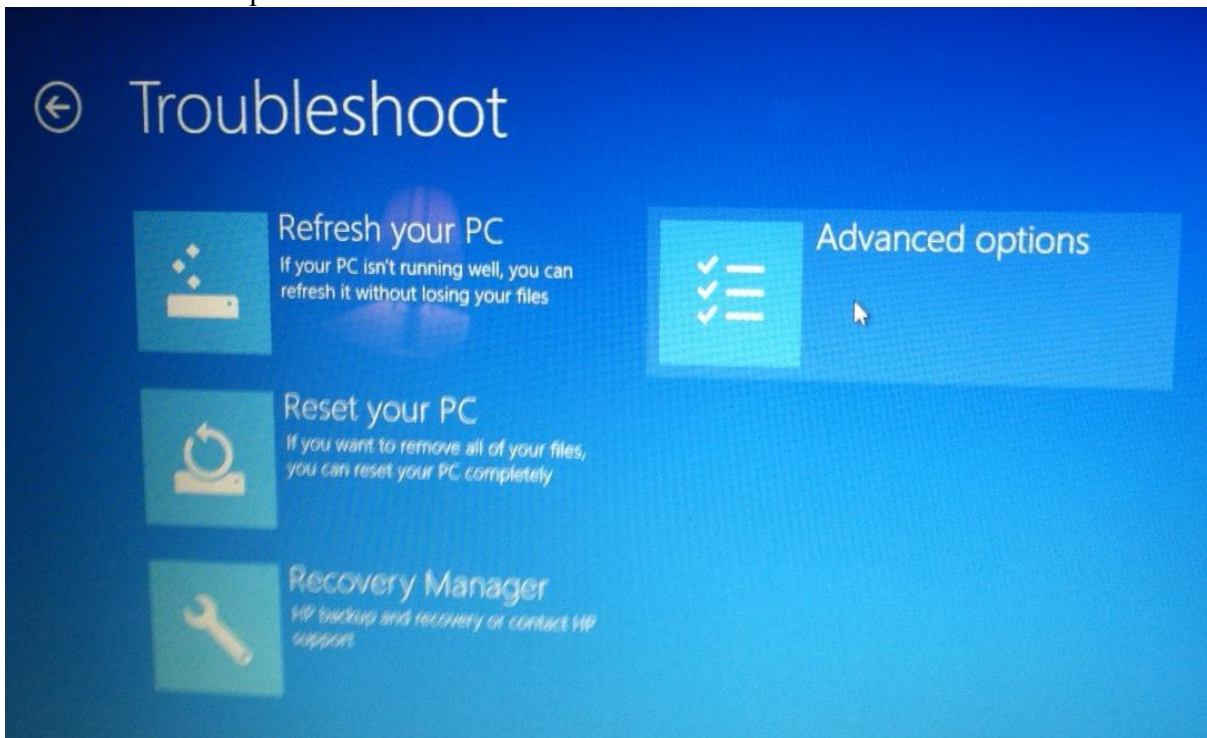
Troubleshoot

Refresh your PC
If your PC isn't running well, you can refresh it without losing your files

Reset your PC
If you want to remove all of your files, you can reset your PC completely

Recovery Manager
HP backup and recovery or contact HP support

Advanced options